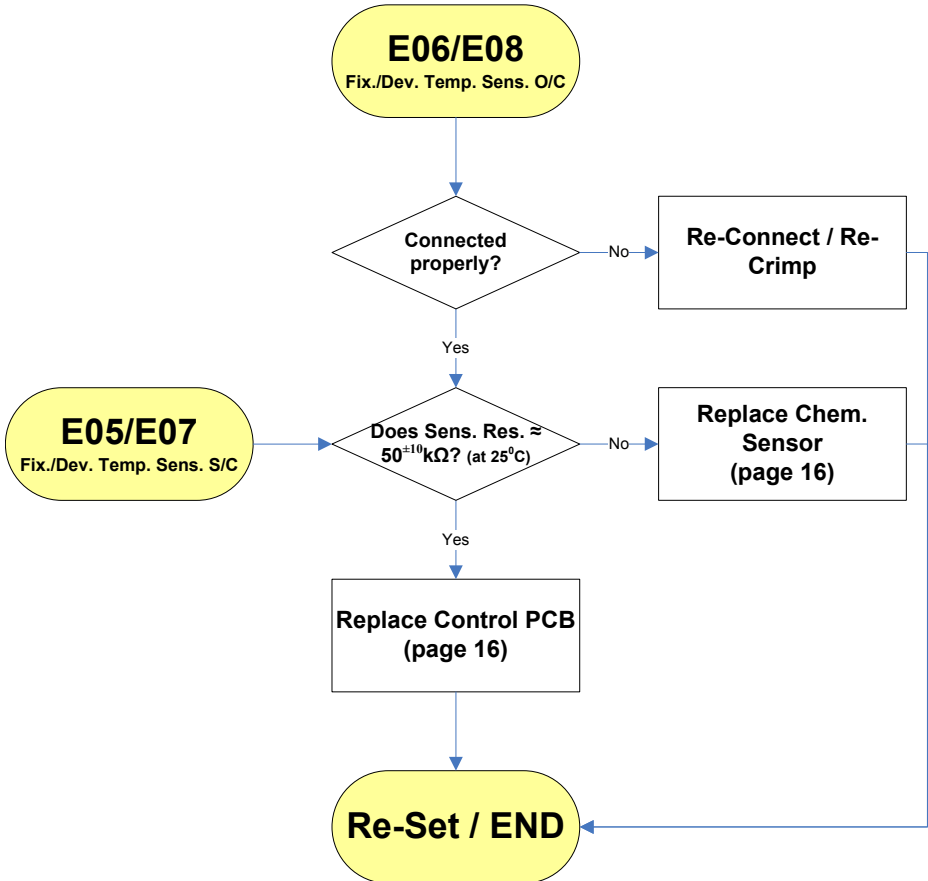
E06/E08
Fix./Dev. Temp. Sens. O/C

Connected properly?

No

Re-Connect / Re-Crimp

Yes

E05/E07
Fix./Dev. Temp. Sens. S/C

Does Sens. Res. ≈ $50^{\pm10}$kΩ? (at $25^0$C)

No

Replace Chem. Sensor (page 16)

Yes

Replace Control PCB (page 16)

Re-Set / END